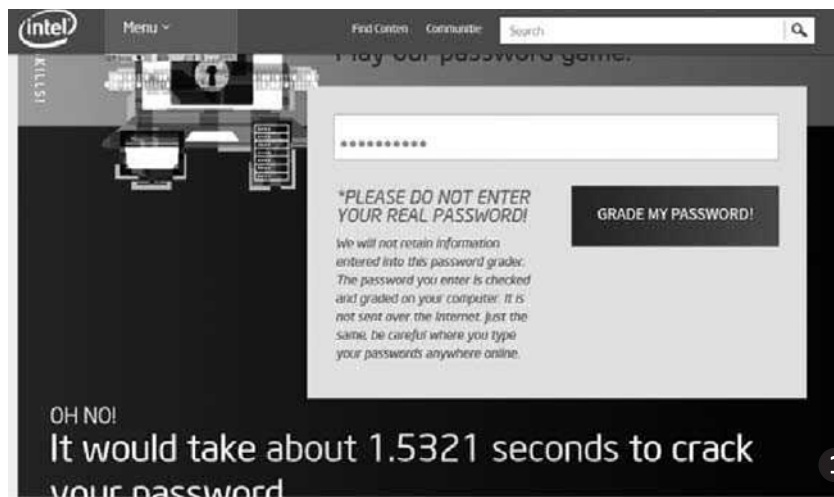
intel

Menu

Find Content

Communities

Search

Play our password game.

•••••••••••

*PLEASE DO NOT ENTER YOUR REAL PASSWORD!

We will not retain information entered into this password grader. The password you enter is checked and graded on your computer. It is not sent over the Internet. Just the same, be careful where you type your passwords anywhere online.

GRADE MY PASSWORD!

OH NO!

It would take about 1.5321 seconds to crack your password